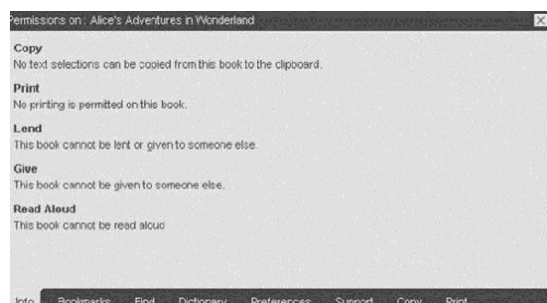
Permissions on : Alice's Adventures in Wonderland

Copy
No text selections can be copied from this book to the clipboard.

Print
No printing is permitted on this book.

Lend
This book cannot be lent or given to someone else.

Give
This book cannot be given to someone else.

Read Aloud
This book cannot be read aloud

Info Bookmarks Find Dictionary Preferences Support Copy Print